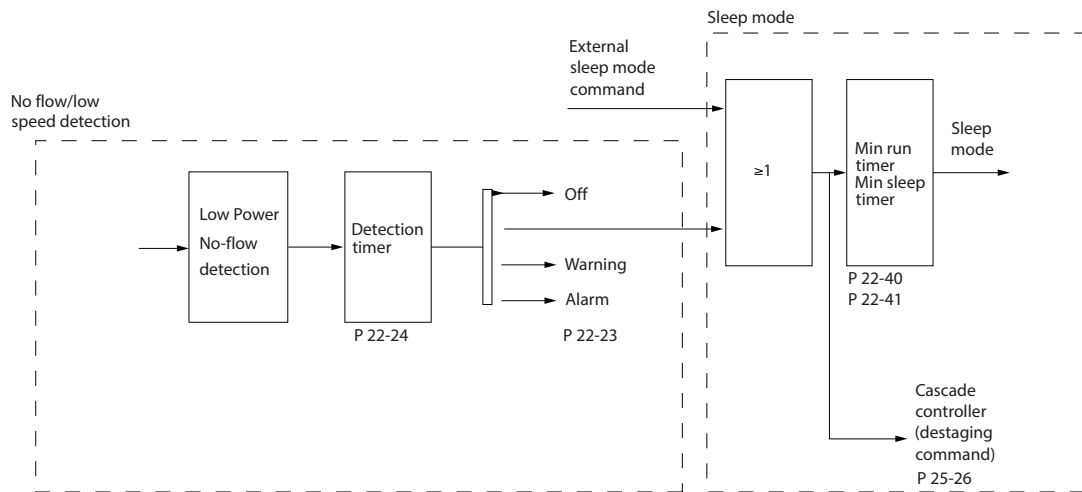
Sleep mode

External sleep mode command

No flow/low speed detection

Low Power No-flow detection

Detection timer

P 22-24

Off

Warning

Alarm

P 22-23

≥1

Min run timer Min sleep timer

P 22-40
P 22-41

Sleep mode

Cascade controller (destaging command)
P 25-26